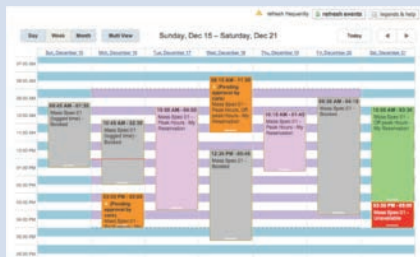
refresh frequently | refresh events | legends & help

Day | Week | Month | Multi View | Sunday, Dec 15 – Saturday, Dec 21 | Today

Sun, December 15 | Mon, December 16 | Tue, December 17 | Wed, December 18 | Thu, December 19 | Fri, December 20 | Sat, December 21

07:00 AM
08:00 AM
09:00 AM
10:00 AM
11:00 AM
12:00 PM
01:00 PM
02:00 PM
03:00 PM
04:00 PM
05:00 PM
06:00 PM

08:15 AM - 11:30 (Pending approval by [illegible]) Mass Spec 01 - Peak Hours, Off-peak Hours - My Reservation

09:45 AM - 01:30 Mass Spec 01 - Flagged (min) - Booked

10:45 AM - 02:30 Mass Spec 01 - Flagged (min) - Booked

10:00 AM - 03:30 Mass Spec 01 - Peak Hours - My Reservation

10:30 AM - 01:45 Mass Spec 01 - Peak Hours - My Reservation

09:30 AM - 04:15 Mass Spec 01 - Booked

10:00 AM - 03:30 Mass Spec 01 - Off-peak Hours - My Reservation

12:30 PM - 05:45 Mass Spec 01 - Booked

03:00 PM - 05:00 (Pending approval by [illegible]) Mass Spec 01 - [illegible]

04:00 PM - 05:00 Mass Spec 01 - Unavailable